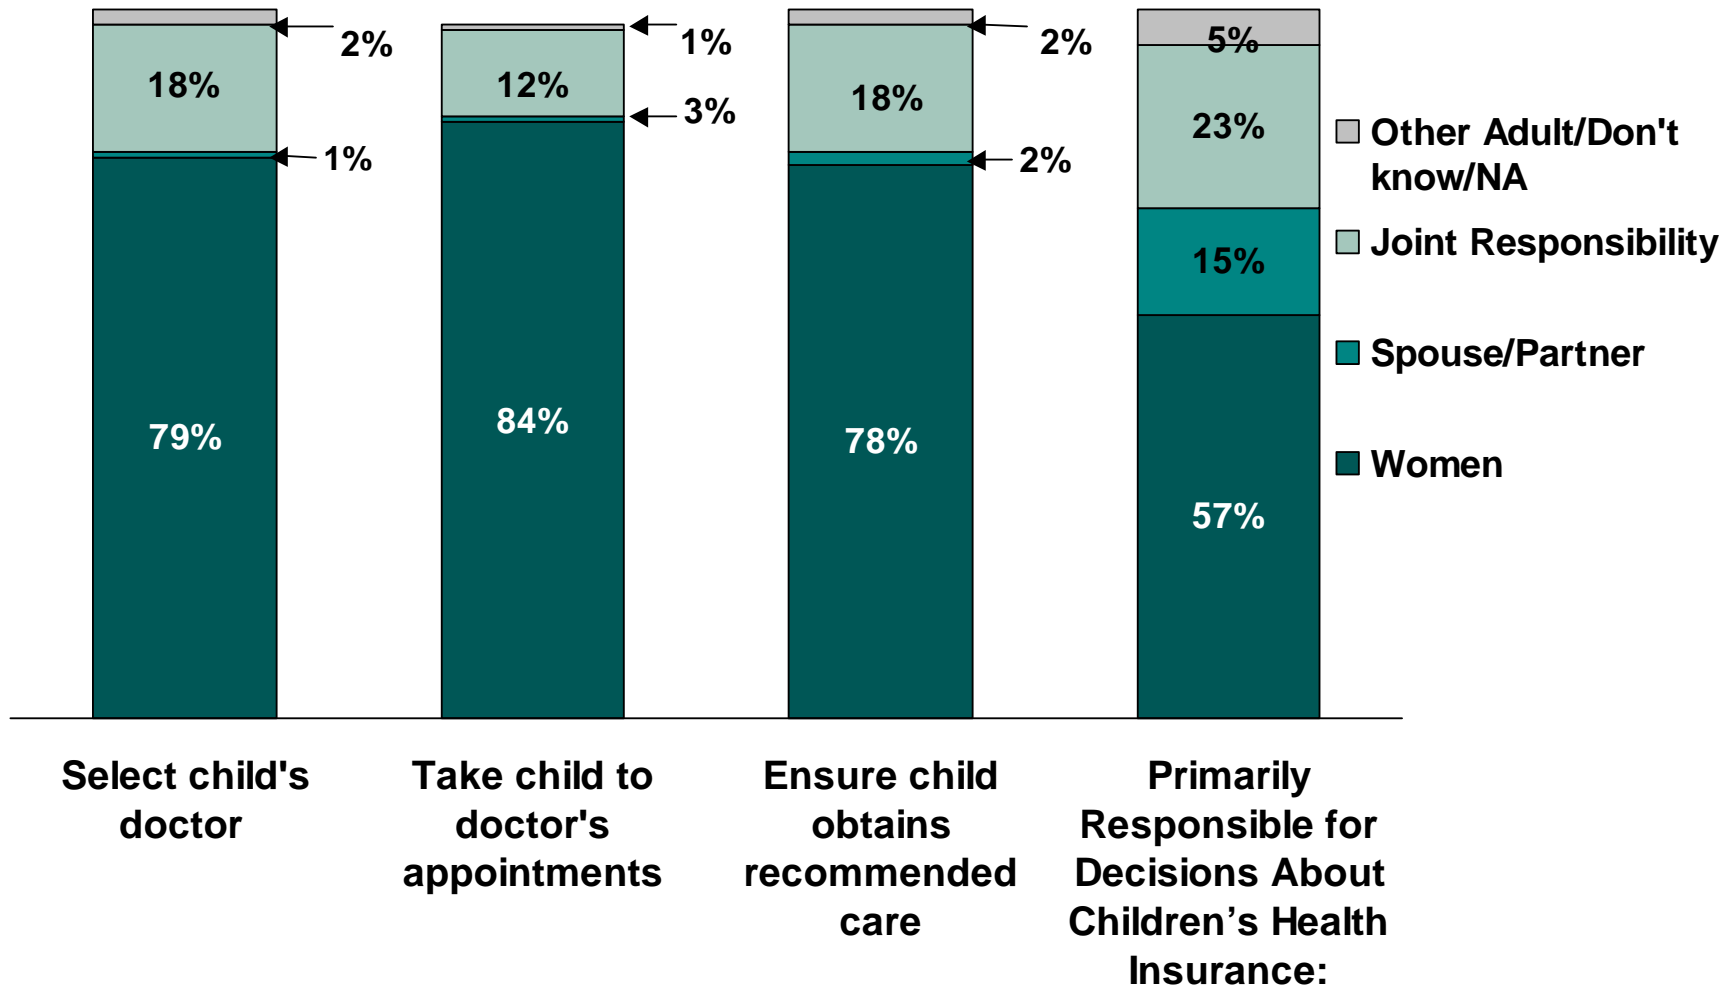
2%
18%
1%
79%

1%
12%
3%
84%

2%
18%
2%
78%

5%
23%
15%
57%

Other Adult/Don't know/NA
Joint Responsibility
Spouse/Partner
Women

Select child's doctor

Take child to doctor's appointments

Ensure child obtains recommended care

Primarily Responsible for Decisions About Children’s Health Insurance: